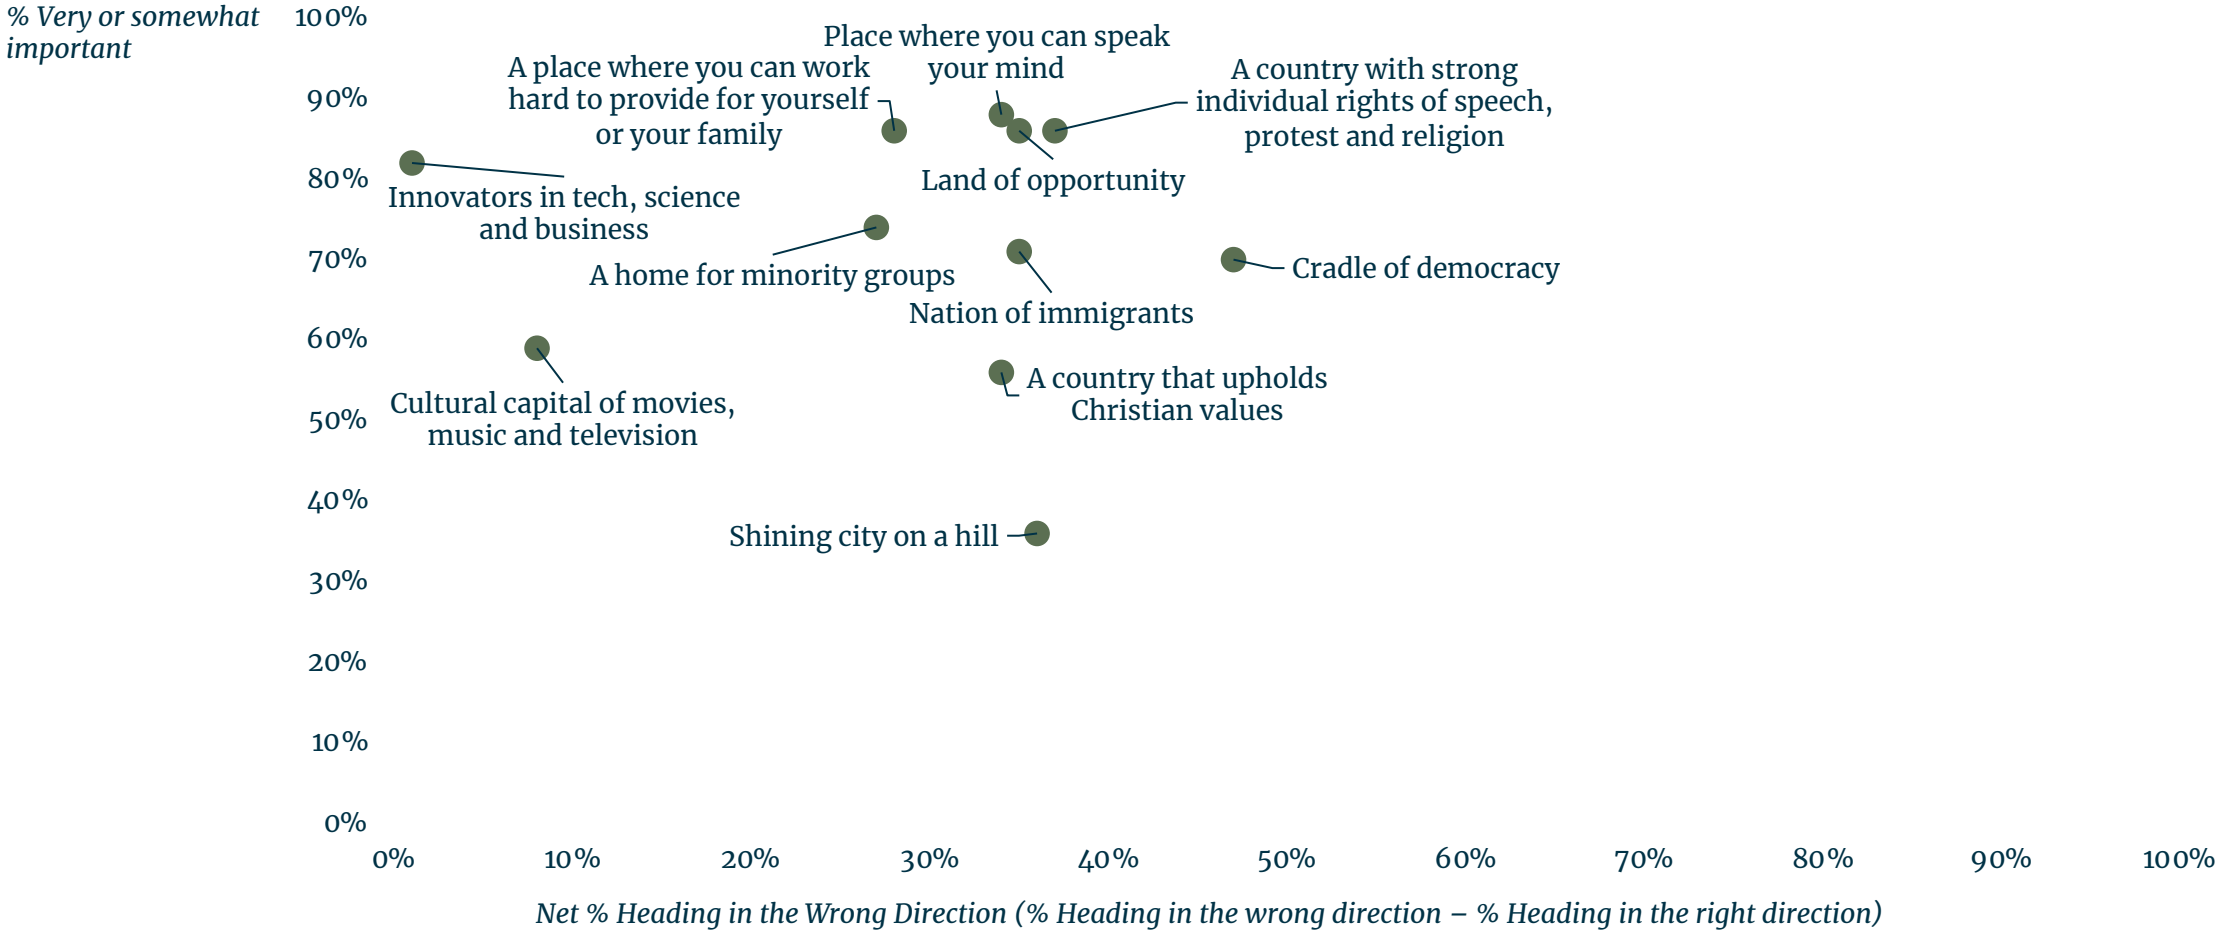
% Very or somewhat important

100%
90%
80%
70%
60%
50%
40%
30%
20%
10%
0%

Place where you can speak your mind

A place where you can work hard to provide for yourself or your family

A country with strong individual rights of speech, protest and religion

Land of opportunity

Innovators in tech, science and business

A home for minority groups

Cradle of democracy

Nation of immigrants

A country that upholds Christian values

Cultural capital of movies, music and television

Shining city on a hill

0%
10%
20%
30%
40%
50%
60%
70%
80%
90%
100%

Net % Heading in the Wrong Direction (% Heading in the wrong direction – % Heading in the right direction)